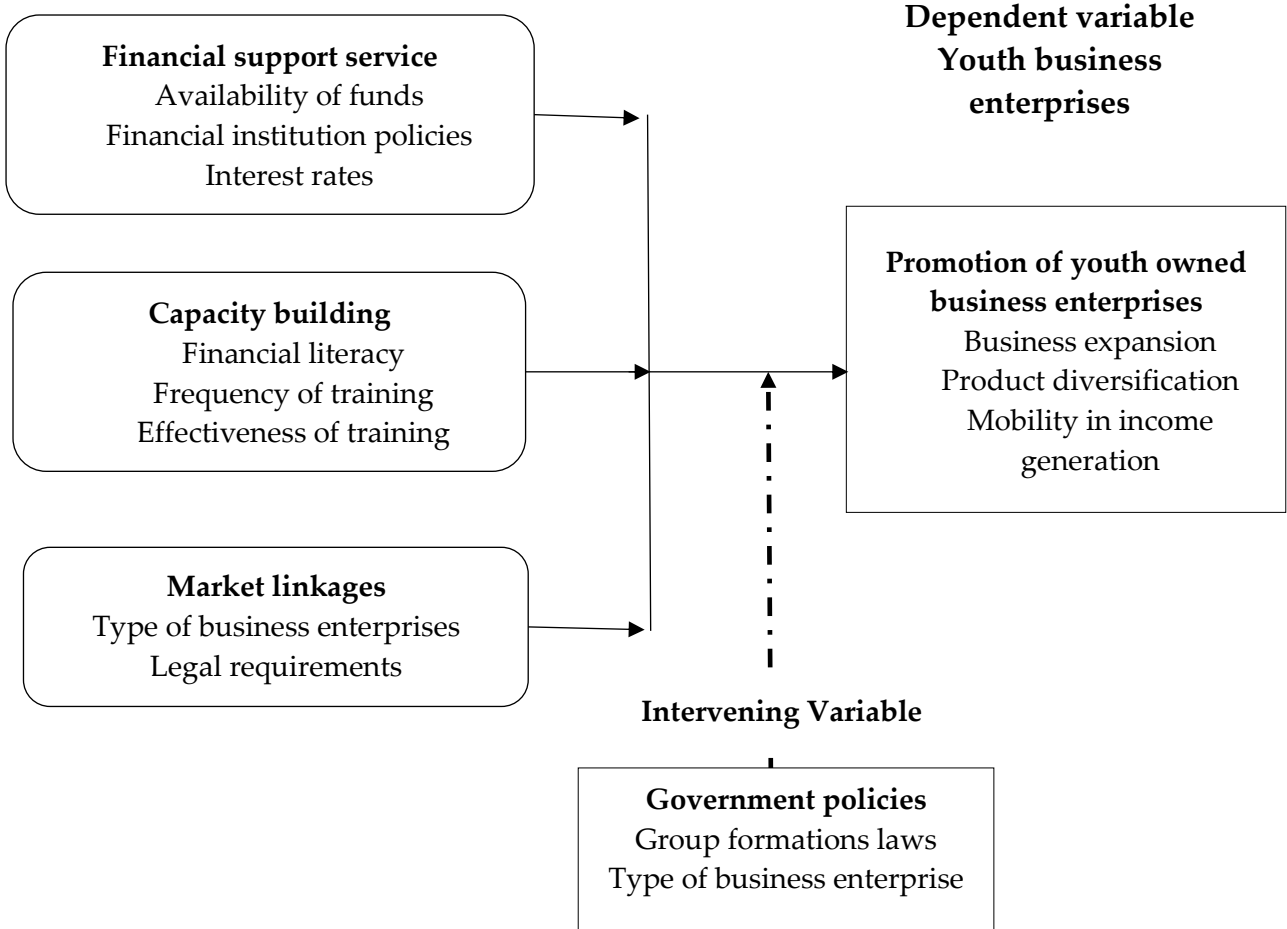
Financial support service
Availability of funds
Financial institution policies
Interest rates

Dependent variable
Youth business enterprises

Capacity building
Financial literacy
Frequency of training
Effectiveness of training

Promotion of youth owned business enterprises
Business expansion
Product diversification
Mobility in income generation

Market linkages
Type of business enterprises
Legal requirements

Intervening Variable

Government policies
Group formations laws
Type of business enterprise